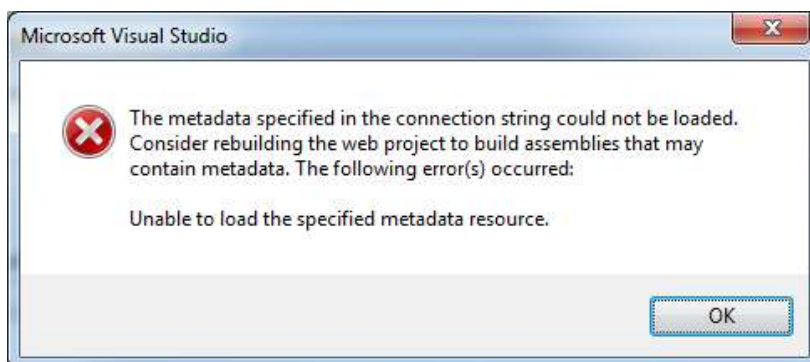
Microsoft Visual Studio

The metadata specified in the connection string could not be loaded. Consider rebuilding the web project to build assemblies that may contain metadata. The following error(s) occurred:

Unable to load the specified metadata resource.

OK